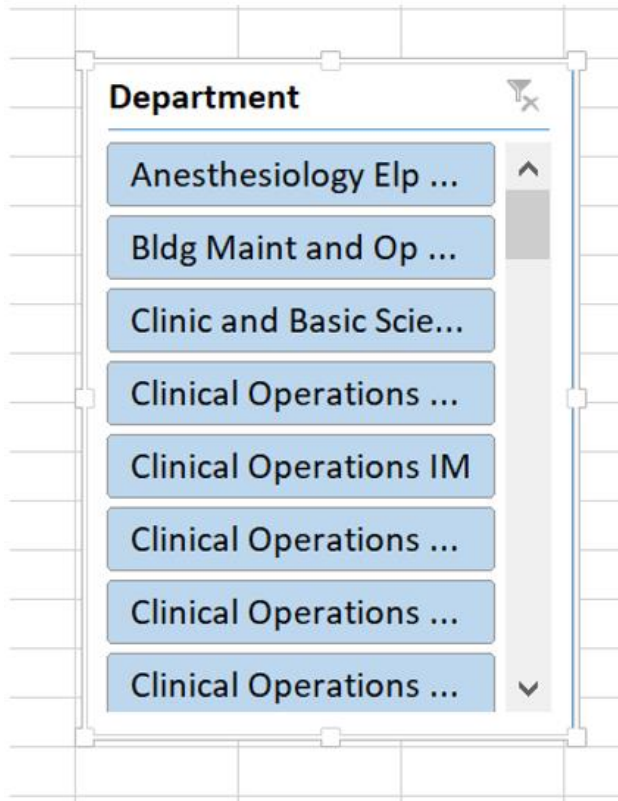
Department

Anesthesiology Elp ...

Bldg Maint and Op ...

Clinic and Basic Scie...

Clinical Operations ...

Clinical Operations IM

Clinical Operations ...

Clinical Operations ...

Clinical Operations ...